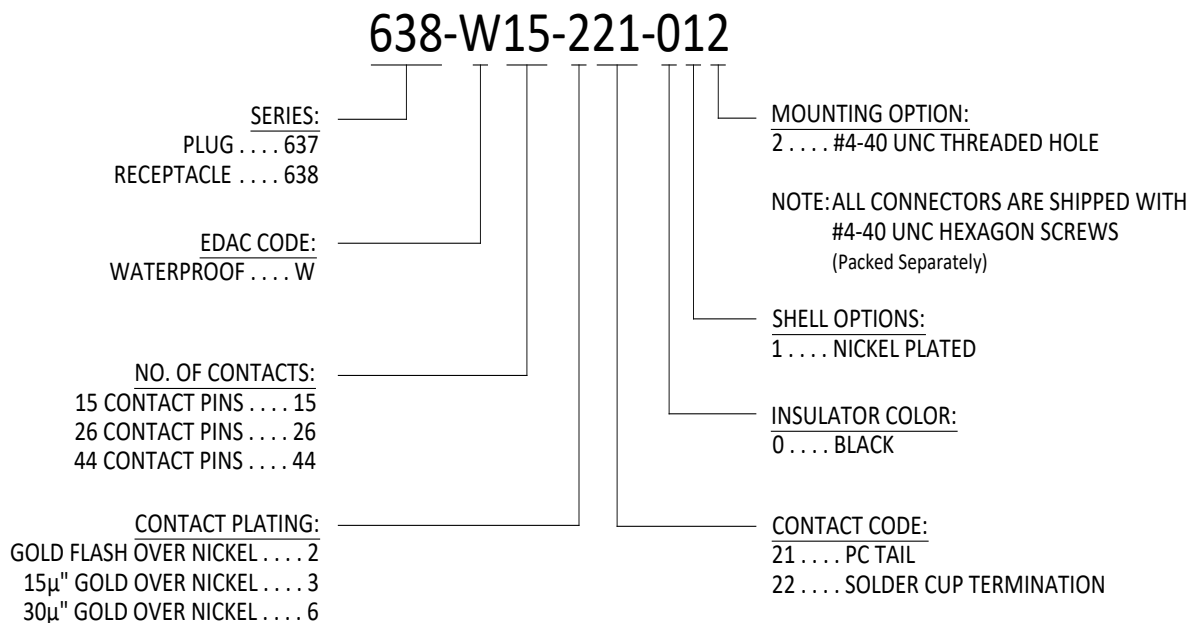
638-W15-221-012

SERIES:
PLUG . . . . 637
RECEPTACLE . . . . 638

EDAC CODE:
WATERPROOF . . . . W

NO. OF CONTACTS:
15 CONTACT PINS . . . . 15
26 CONTACT PINS . . . . 26
44 CONTACT PINS . . . . 44

CONTACT PLATING:
GOLD FLASH OVER NICKEL . . . . 2
15µ" GOLD OVER NICKEL . . . . 3
30µ" GOLD OVER NICKEL . . . . 6

MOUNTING OPTION:
2 . . . . #4-40 UNC THREADED HOLE

NOTE: ALL CONNECTORS ARE SHIPPED WITH #4-40 UNC HEXAGON SCREWS (Packed Separately)

SHELL OPTIONS:
1 . . . . NICKEL PLATED

INSULATOR COLOR:
0 . . . . BLACK

CONTACT CODE:
21 . . . . PC TAIL
22 . . . . SOLDER CUP TERMINATION